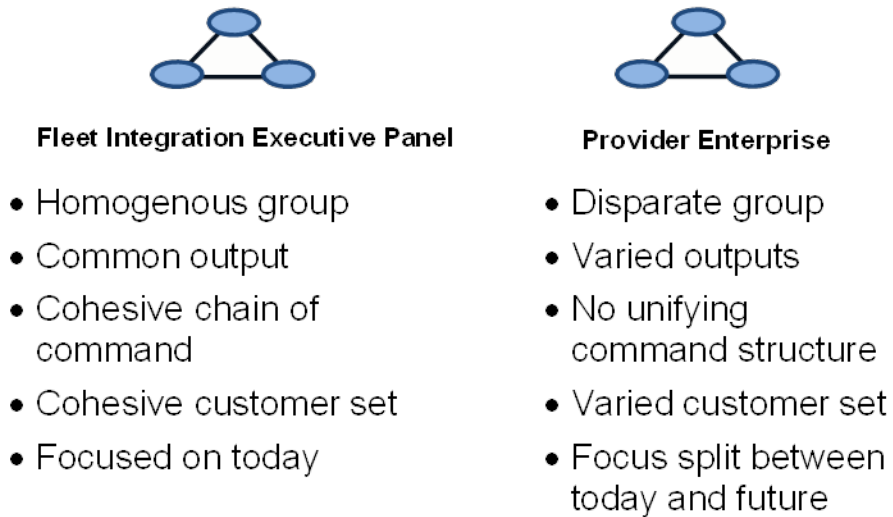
Fleet Integration Executive Panel

- Homogenous group
- Common output
- Cohesive chain of command
- Cohesive customer set
- Focused on today

Provider Enterprise

- Disparate group
- Varied outputs
- No unifying command structure
- Varied customer set
- Focus split between today and future